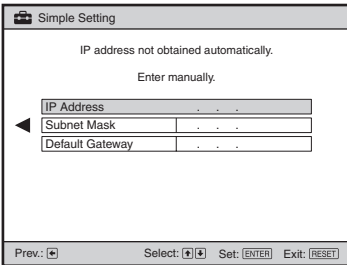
Simple Setting

IP address not obtained automatically.

Enter manually.

| IP Address | . . . |
|---|---|
| Subnet Mask | . . . |
| Default Gateway | . . . |

Prev.: ← Select: ↑↓ Set: ENTER Exit: RESET